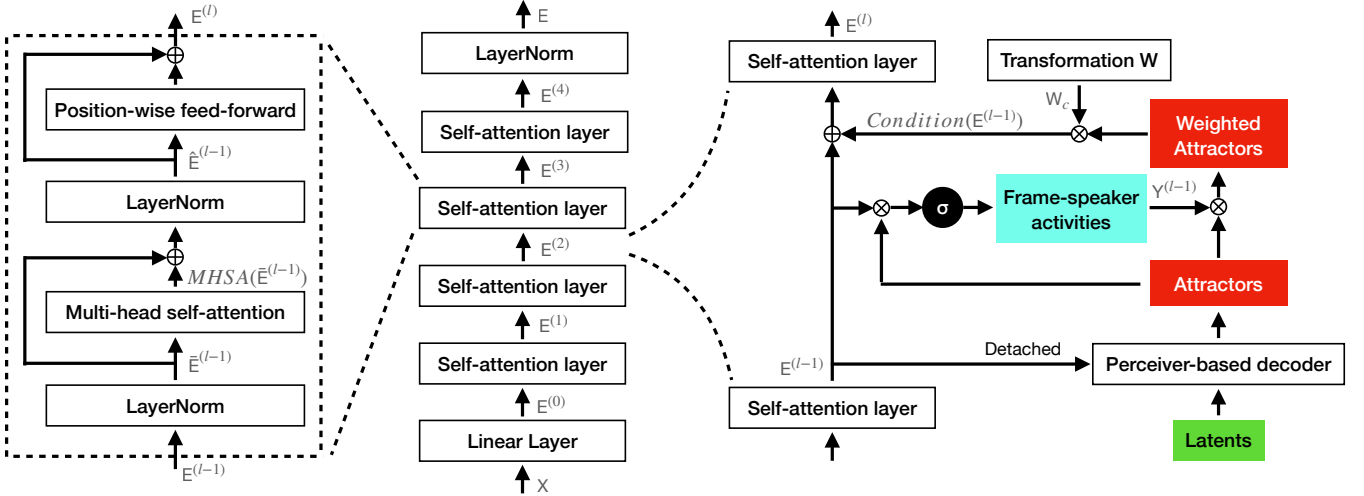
$E^{(l)}$

Position-wise feed-forward

$\hat{E}^{(l-1)}$

LayerNorm

$MHSA(\bar{E}^{(l-1)})$

Multi-head self-attention

$\bar{E}^{(l-1)}$

LayerNorm

$E^{(l-1)}$

E

LayerNorm

$E^{(4)}$

Self-attention layer

$E^{(3)}$

Self-attention layer

$E^{(2)}$

Self-attention layer

$E^{(1)}$

Self-attention layer

$E^{(0)}$

Linear Layer

X

$E^{(l)}$

Self-attention layer

Transformation W

$W_c$

$Condition(E^{(l-1)})$

Weighted Attractors

σ

Frame-speaker activities

$Y^{(l-1)}$

Attractors

Detached

$E^{(l-1)}$

Perceiver-based decoder

Self-attention layer

Latents